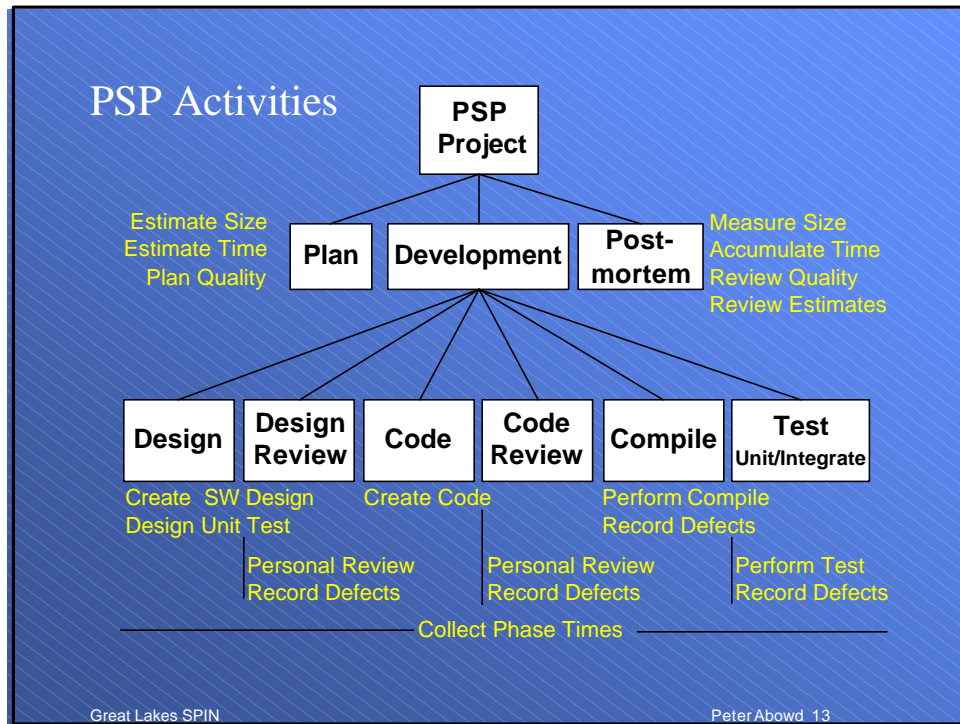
PSP Activities

PSP Project

Estimate Size
Estimate Time
Plan Quality

Plan

Development

Post-mortem

Measure Size
Accumulate Time
Review Quality
Review Estimates

Design

Design Review

Code

Code Review

Compile

Test
Unit/Integrate

Create SW Design
Design Unit Test

Create Code

Perform Compile
Record Defects

Personal Review
Record Defects

Personal Review
Record Defects

Perform Test
Record Defects

Collect Phase Times

Great Lakes SPIN

Peter Abowd 13